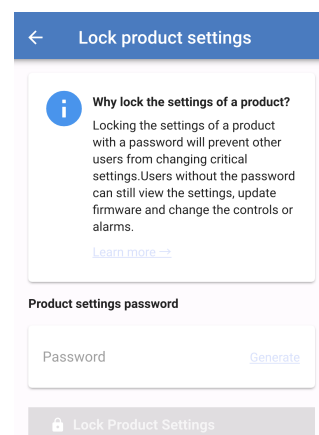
← Lock product settings

Why lock the settings of a product?

Locking the settings of a product with a password will prevent other users from changing critical settings.Users without the password can still view the settings, update firmware and change the controls or alarms.

Learn more →

Product settings password

Password Generate

Lock Product Settings